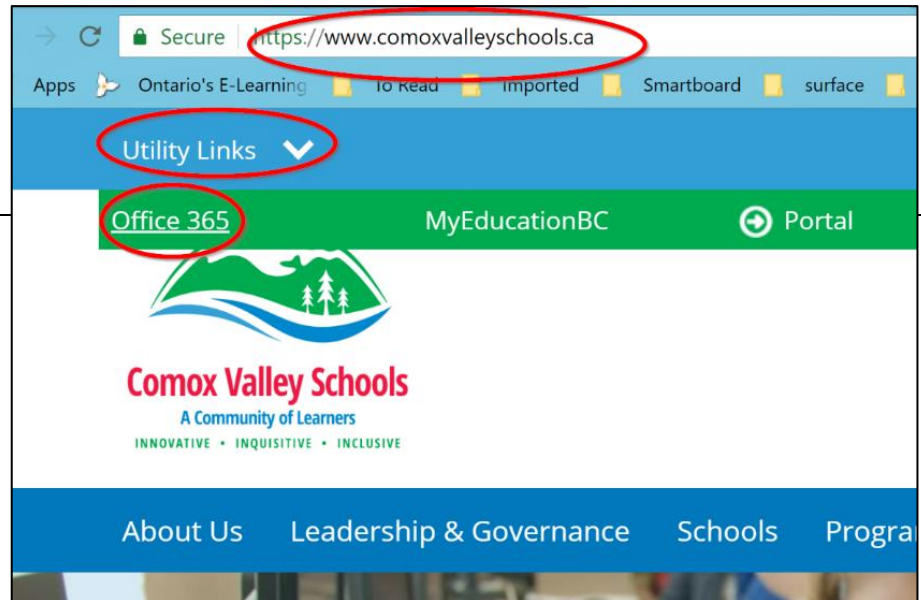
Secure https://www.comoxvalleyschools.ca

Apps Ontario's E-Learning To Read Imported Smartboard surface

Utility Links

Office 365 MyEducationBC Portal

Comox Valley Schools
A Community of Learners
INNOVATIVE • INQUISITIVE • INCLUSIVE

About Us Leadership & Governance Schools Progra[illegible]